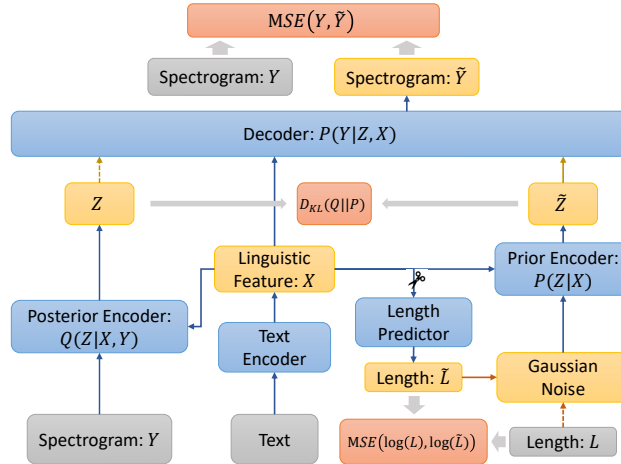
$MSE(Y, \tilde{Y})$

Spectrogram: $Y$

Spectrogram: $\tilde{Y}$

Decoder: $P(Y|Z, X)$

$Z$

$D_{KL}(Q||P)$

$\tilde{Z}$

Linguistic Feature: $X$

Prior Encoder: $P(Z|X)$

Posterior Encoder: $Q(Z|X, Y)$

Text Encoder

Length Predictor

Length: $\tilde{L}$

Gaussian Noise

Spectrogram: $Y$

Text

$MSE(\log(L), \log(\tilde{L}))$

Length: $L$